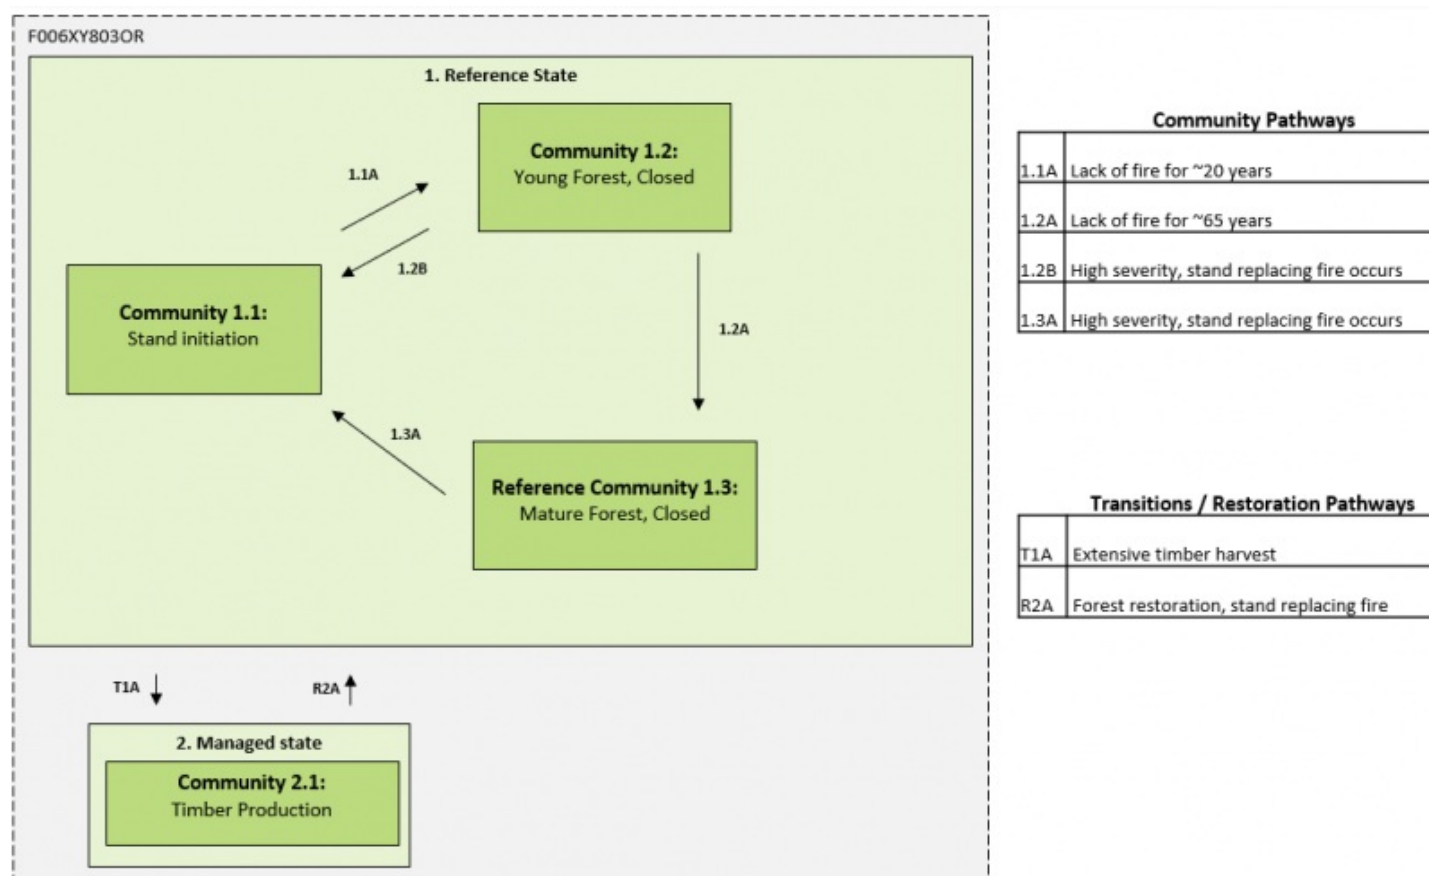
F006XY803OR

1. Reference State

Community 1.2:
Young Forest, Closed

1.1A

1.2B

Community 1.1:
Stand initiation

1.2A

1.3A

Reference Community 1.3:
Mature Forest, Closed

T1A

R2A

2. Managed state

Community 2.1:
Timber Production

Community Pathways

| | |
|---|---|
| 1.1A | Lack of fire for ~20 years |
| 1.2A | Lack of fire for ~65 years |
| 1.2B | High severity, stand replacing fire occurs |
| 1.3A | High severity, stand replacing fire occurs |

Transitions / Restoration Pathways

| | |
|---|---|
| T1A | Extensive timber harvest |
| R2A | Forest restoration, stand replacing fire |